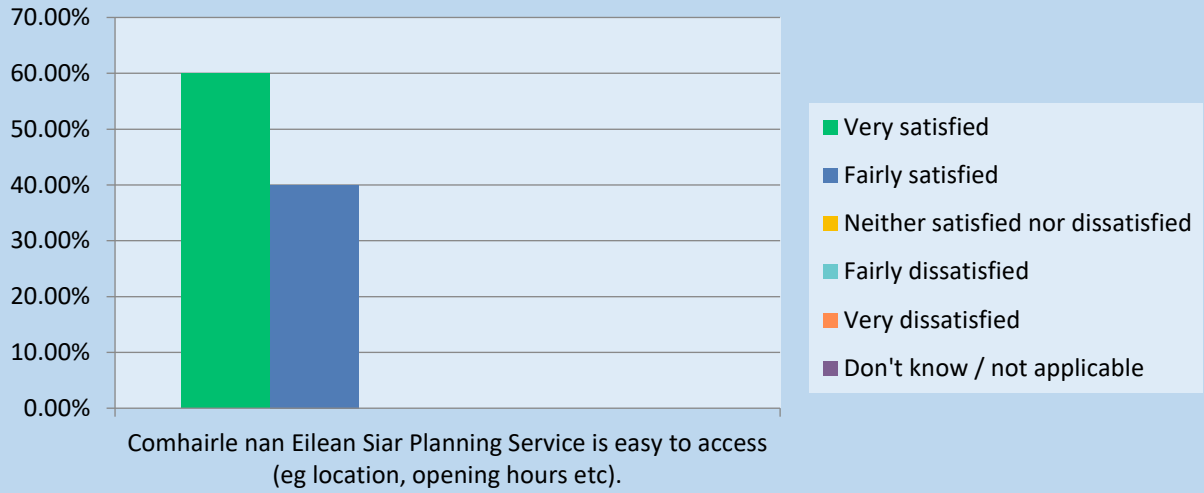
70.00%
60.00%
50.00%
40.00%
30.00%
20.00%
10.00%
0.00%

Comhairle nan Eilean Siar Planning Service is easy to access (eg location, opening hours etc).

Very satisfied
Fairly satisfied
Neither satisfied nor dissatisfied
Fairly dissatisfied
Very dissatisfied
Don't know / not applicable